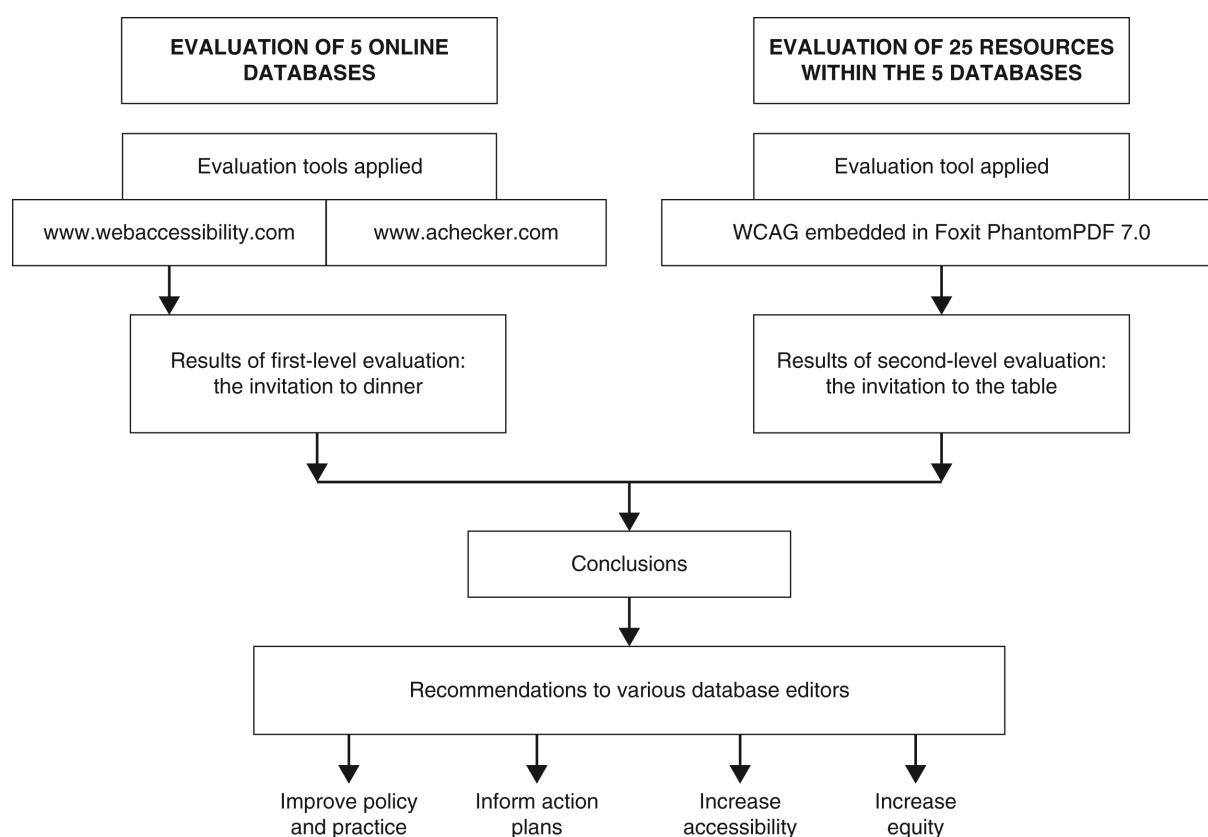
EVALUATION OF 5 ONLINE DATABASES

Evaluation tools applied

www.webaccessibility.com

www.achecker.com

Results of first-level evaluation: the invitation to dinner

EVALUATION OF 25 RESOURCES WITHIN THE 5 DATABASES

Evaluation tool applied

WCAG embedded in Foxit PhantomPDF 7.0

Results of second-level evaluation: the invitation to the table

Conclusions

Recommendations to various database editors

Improve policy and practice

Inform action plans

Increase accessibility

Increase equity